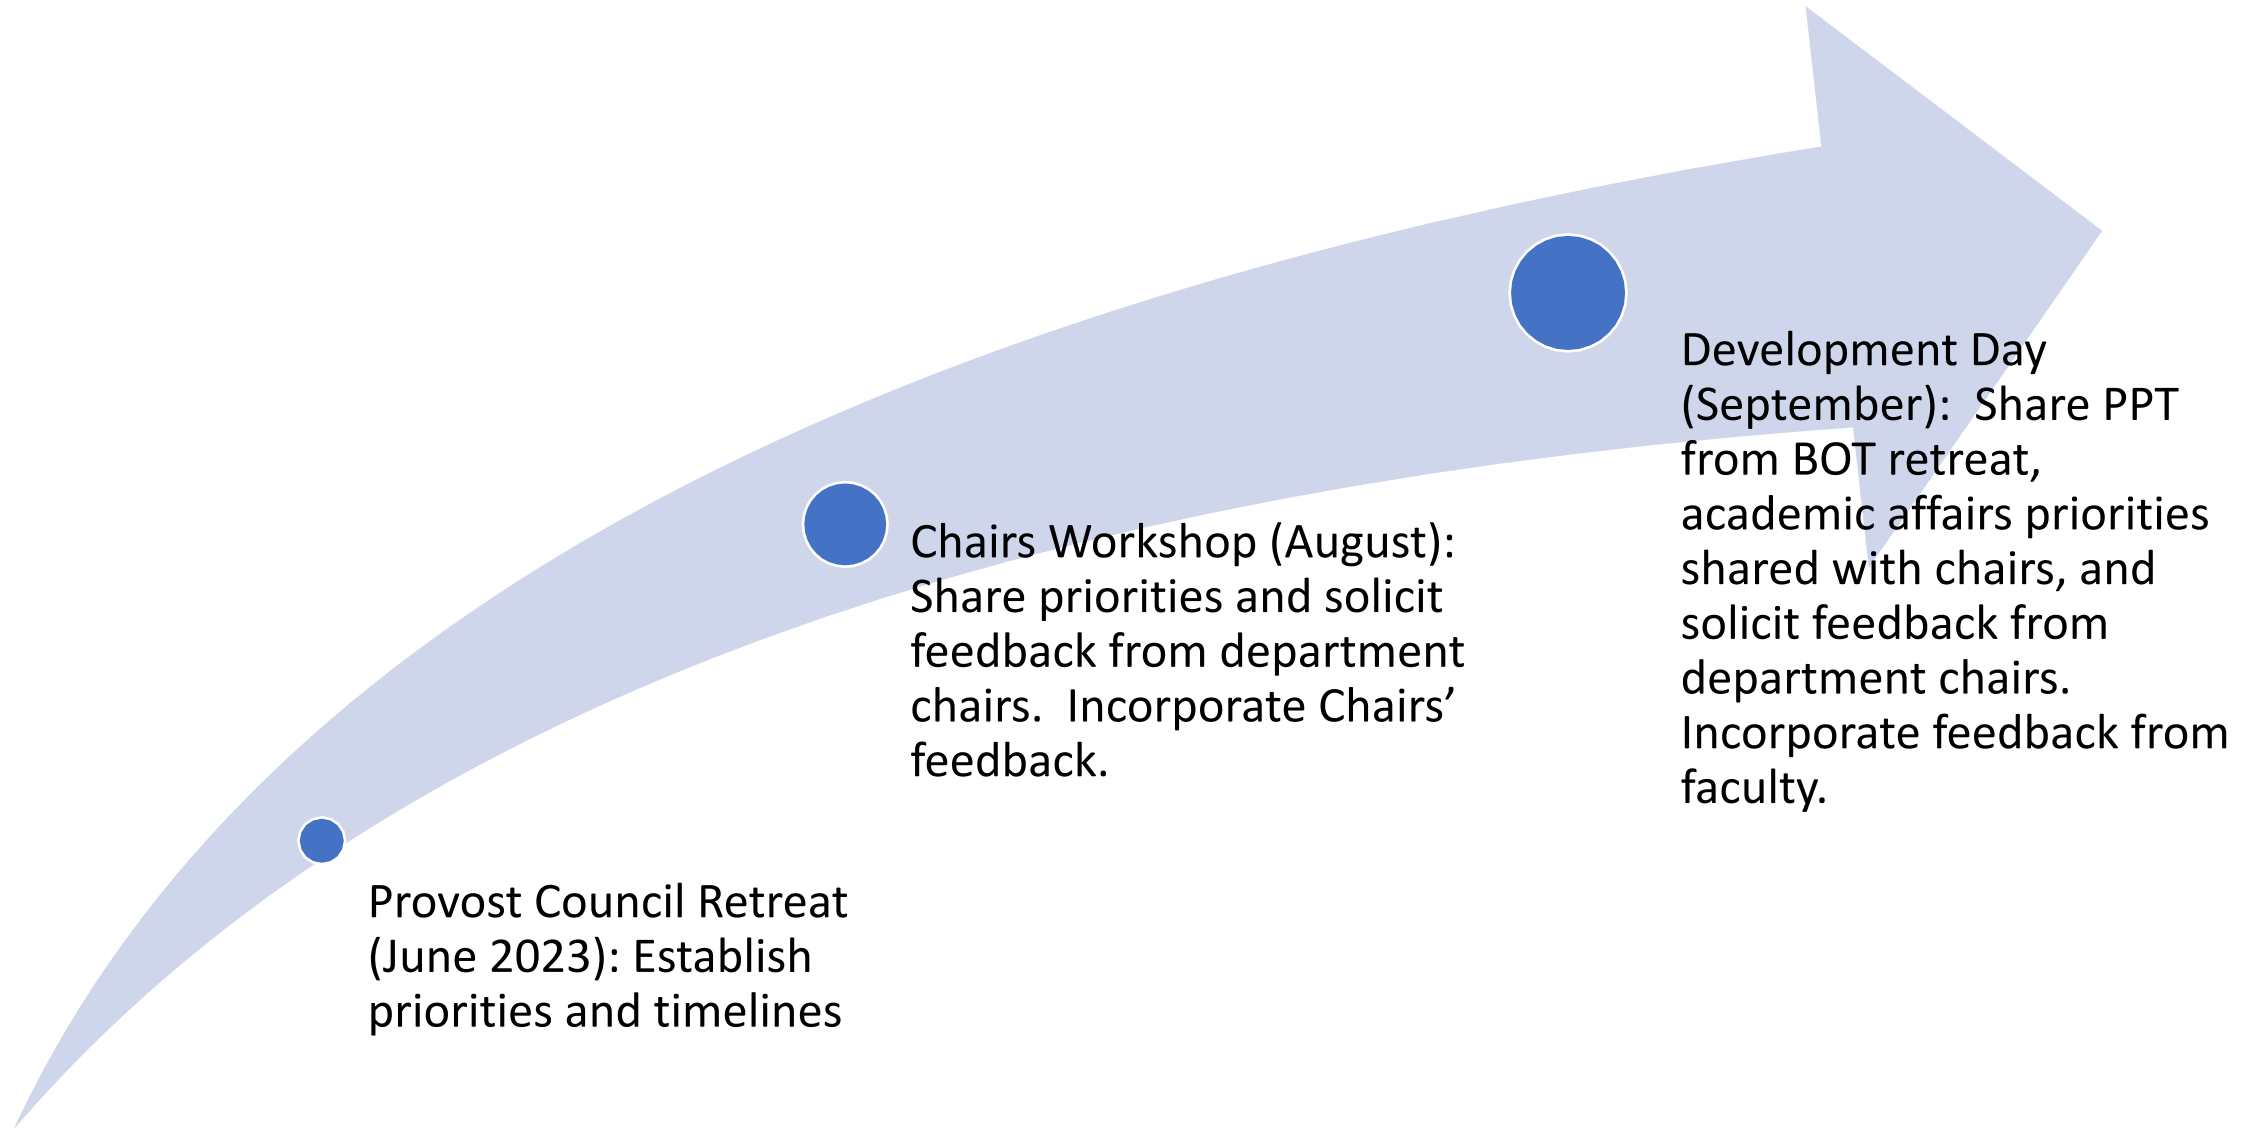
Provost Council Retreat (June 2023): Establish priorities and timelines

Chairs Workshop (August): Share priorities and solicit feedback from department chairs. Incorporate Chairs' feedback.

Development Day (September): Share PPT from BOT retreat, academic affairs priorities shared with chairs, and solicit feedback from department chairs. Incorporate feedback from faculty.